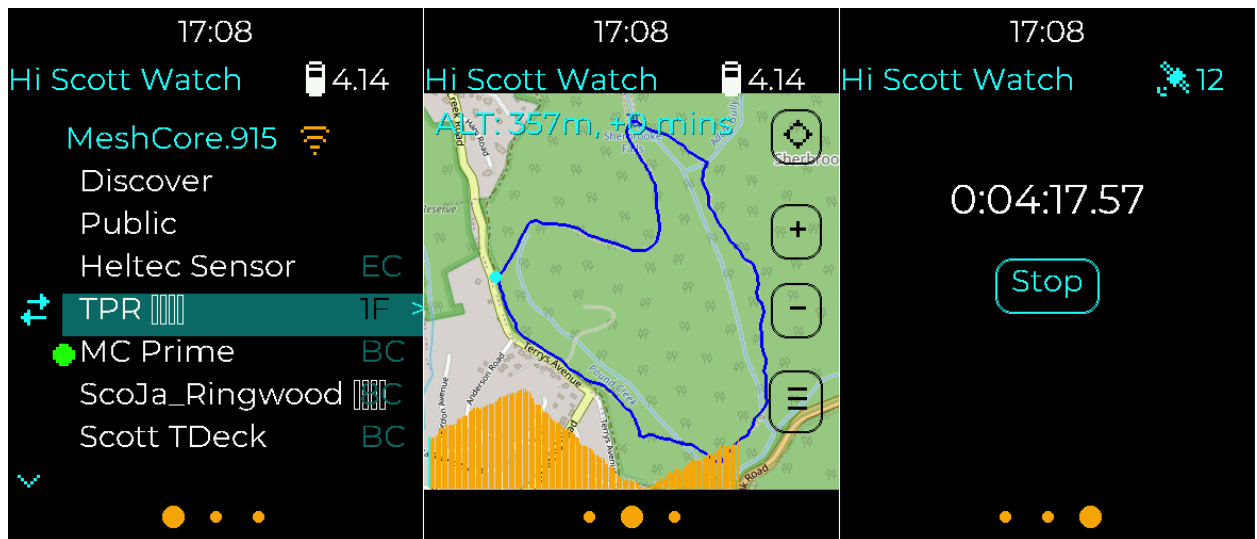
17:08

Hi Scott Watch 4.14

MeshCore.915

Discover

Public

Heltec Sensor EC

TPR 1F >

MC Prime BC

ScoJa_Ringwood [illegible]C

Scott TDeck BC

17:08

Hi Scott Watch 4.14

ALT: 357m, +0 mins

Sherbrooke Falls

Sherbroo

Reserve

Creek Road

Terrys Avenue

Anderson Road

Terrys Avenue

Pound Creek

Road

k Road

+

−

☰

17:08

Hi Scott Watch 12

0:04:17.57

Stop